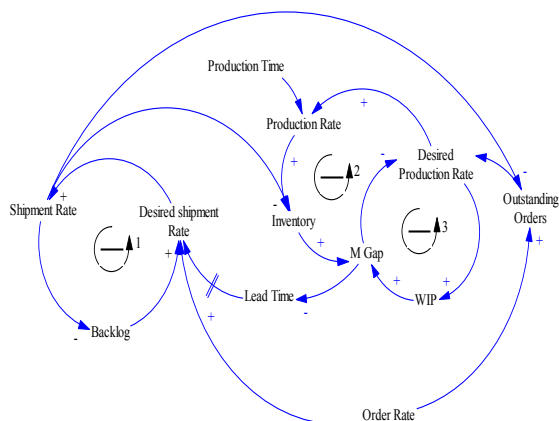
Production Time

Production Rate

+

Desired Production Rate

Outstanding Orders

Shipment Rate

Desired shipment Rate

Inventory

M Gap

1

2

3

Lead Time

WIP

Backlog

Order Rate

+
+
-
+
-
+
+
-
+
+
-
-
+
+